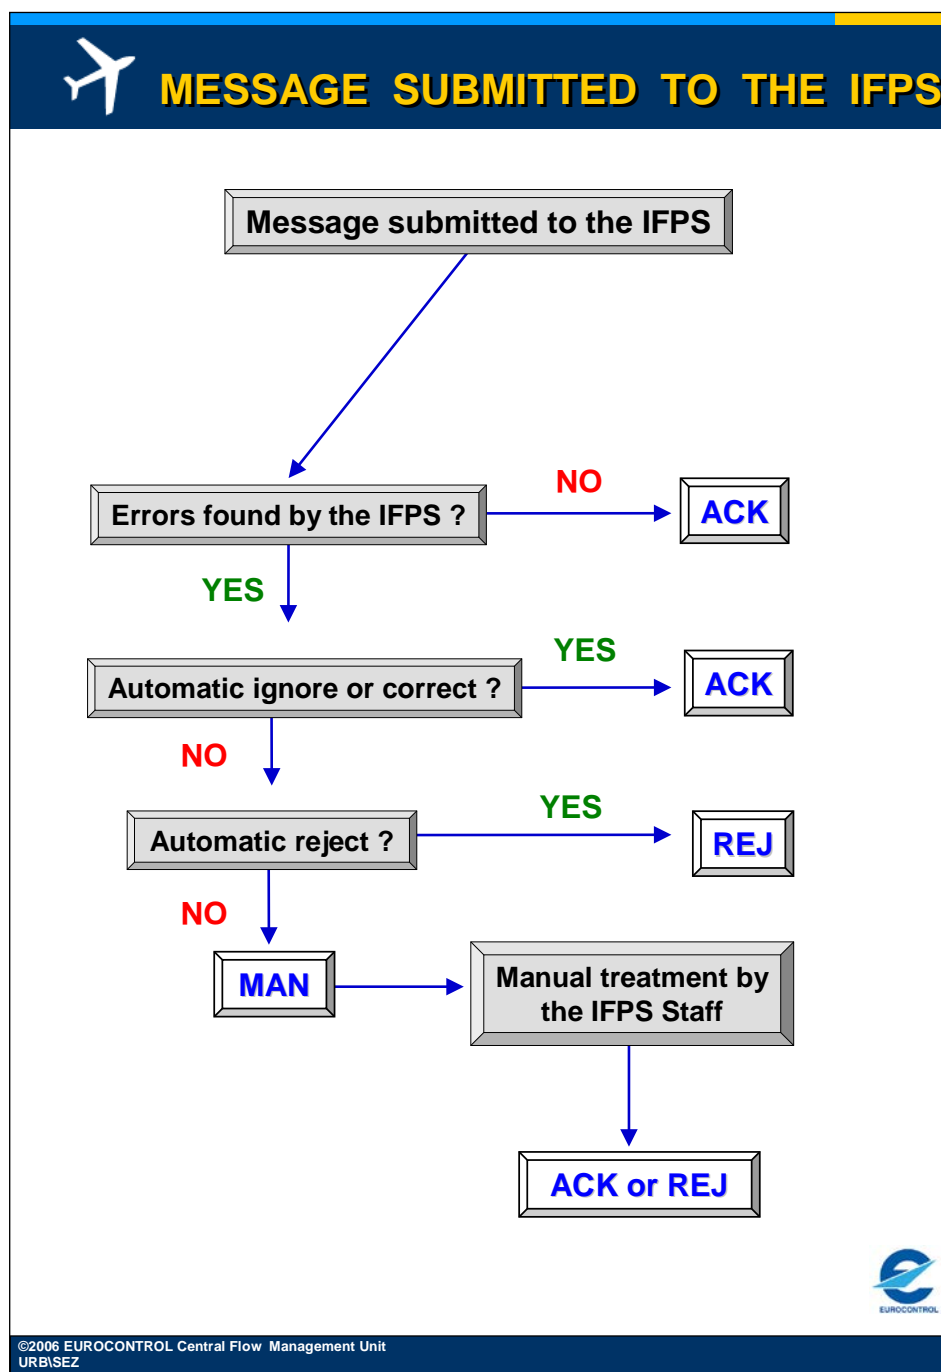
MESSAGE SUBMITTED TO THE IFPS

Message submitted to the IFPS

Errors found by the IFPS ?

NO

ACK

YES

Automatic ignore or correct ?

YES

ACK

NO

Automatic reject ?

YES

REJ

NO

MAN

Manual treatment by the IFPS Staff

ACK or REJ

EUROCONTROL

©2006 EUROCONTROL Central Flow Management Unit
URB\SEZ